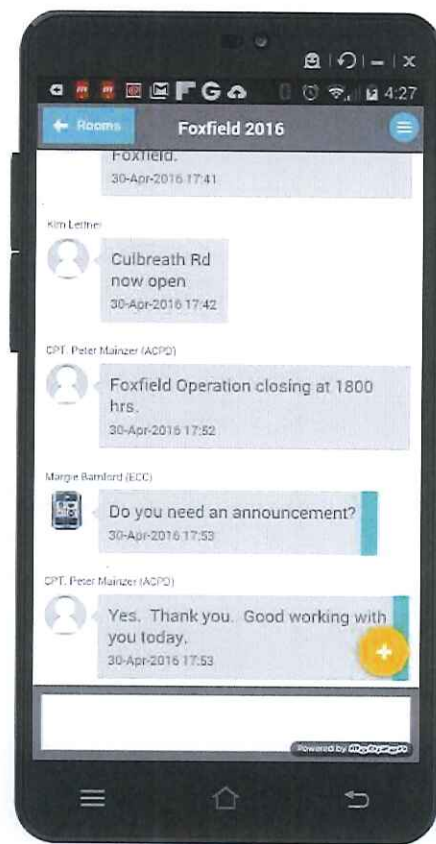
4:27

Rooms

Foxfield 2016

Foxfield.
30-Apr-2016 17:41

Kim Leitner

Culbreath Rd now open
30-Apr-2016 17:42

CPT. Peter Mainzer (ACPD)

Foxfield Operation closing at 1800 hrs.
30-Apr-2016 17:52

Margie Bamford (ECC)

Do you need an announcement?
30-Apr-2016 17:53

CPT. Peter Mainzer (ACPD)

Yes. Thank you. Good working with you today.
30-Apr-2016 17:53

Powered by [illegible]